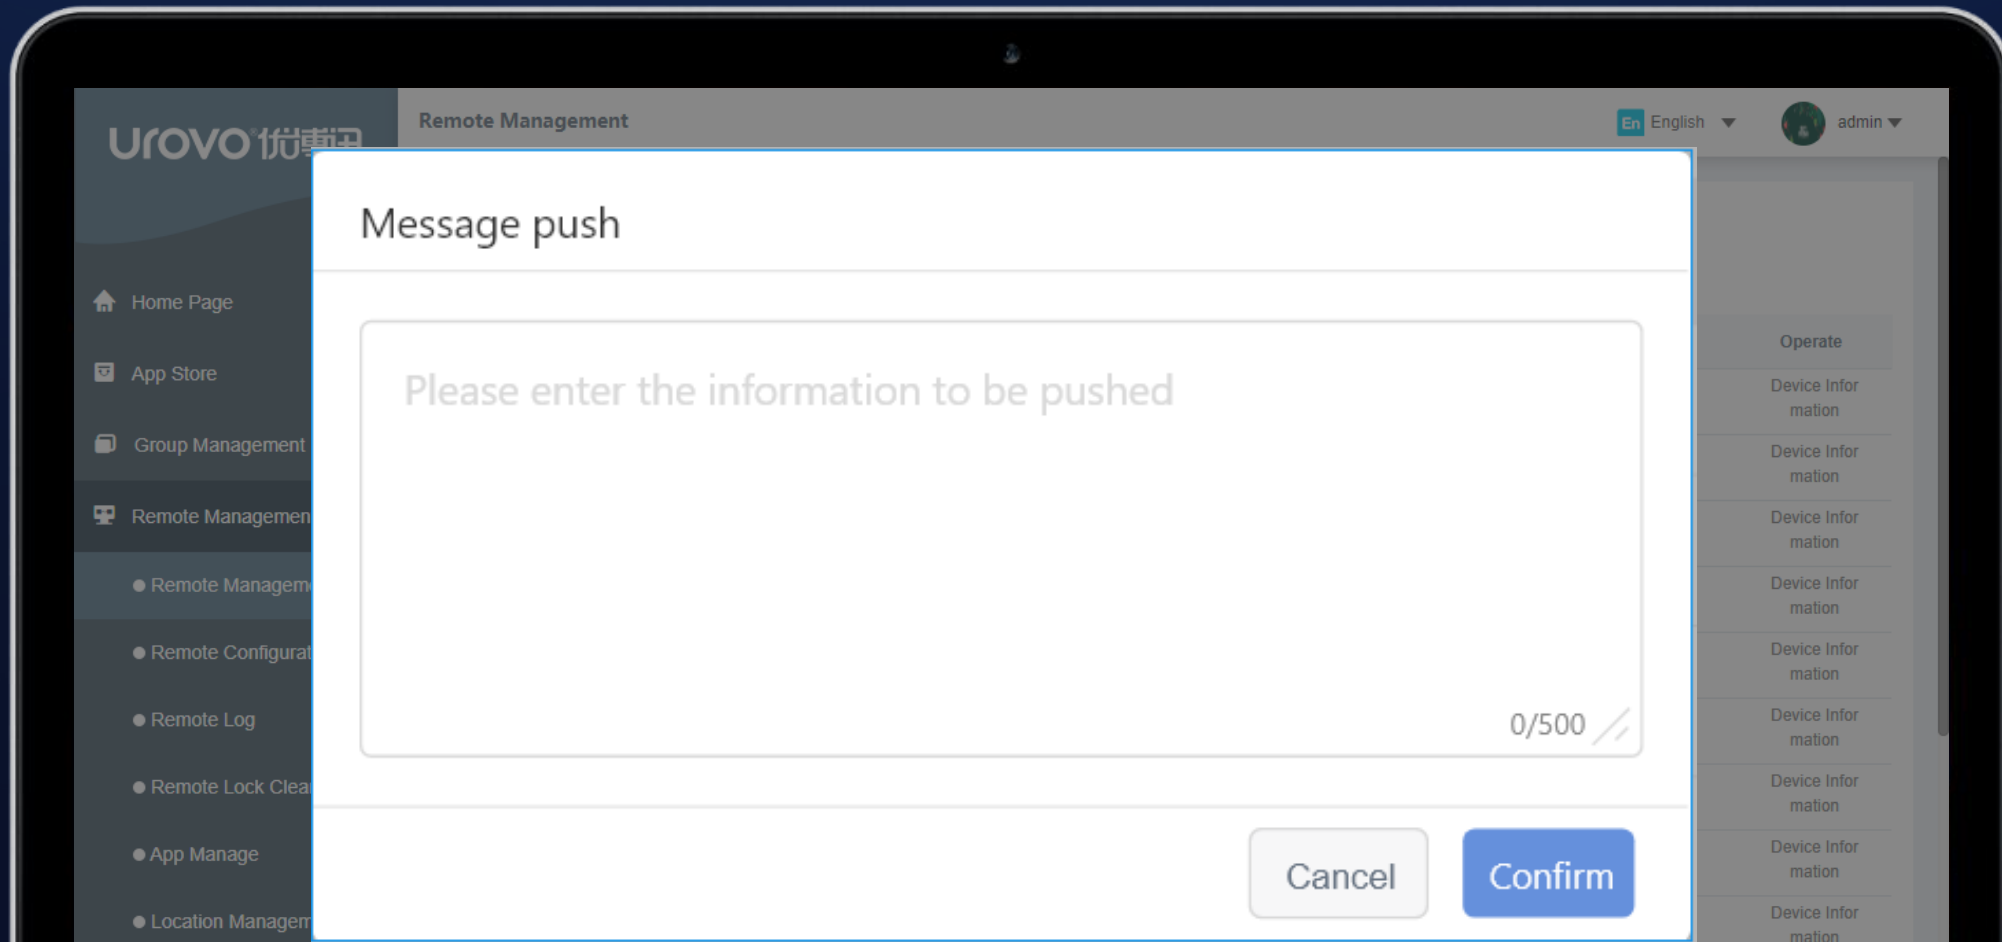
urovo 优博讯

Remote Management

En English

admin

Home Page

App Store

Group Management

Remote Managemen

Remote Managem

Remote Configurat

Remote Log

Remote Lock Clea

App Manage

Location Managem

Message push

Please enter the information to be pushed

0/500

Cancel

Confirm

Operate

Device Information

Device Information

Device Information

Device Information

Device Information

Device Information

Device Information

Device Information

Device Information